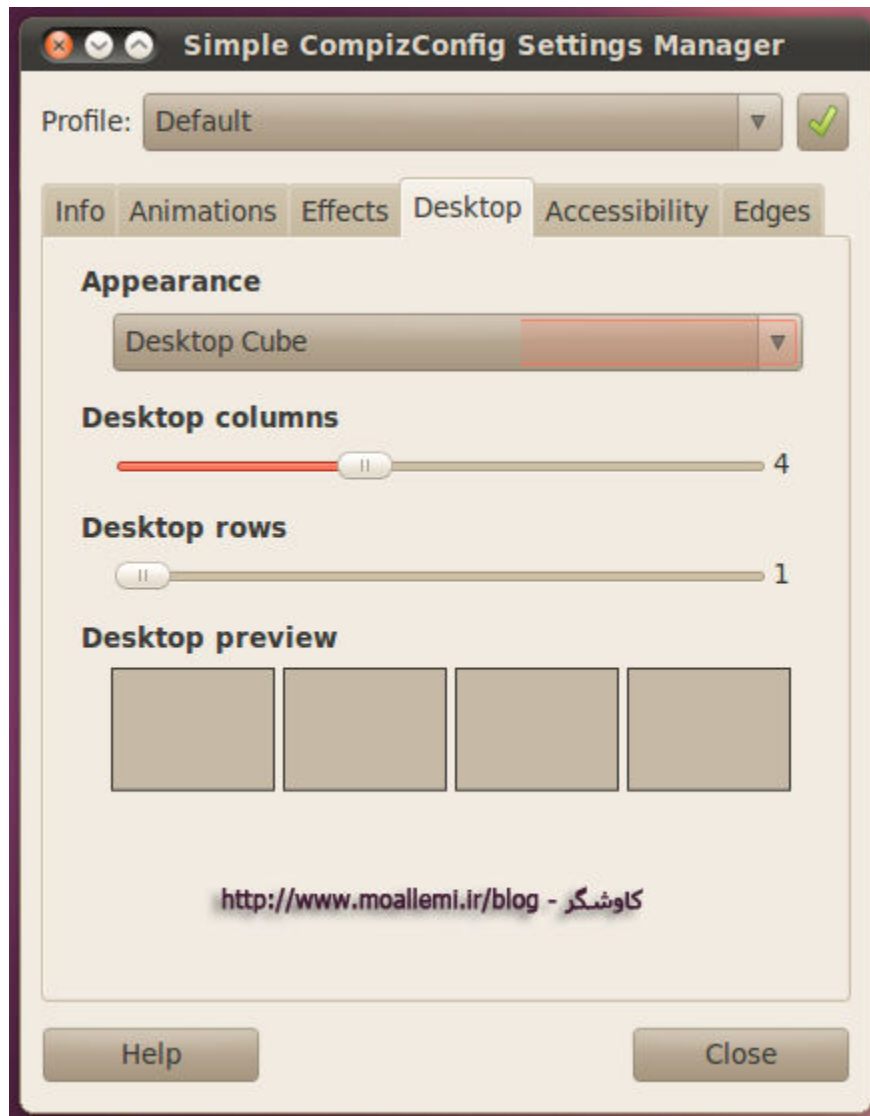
Simple CompizConfig Settings Manager

Profile: Default

Info Animations Effects Desktop Accessibility Edges

Appearance

Desktop Cube

Desktop columns

4

Desktop rows

1

Desktop preview

http://www.moallemi.ir/blog - کاوشگر

Help

Close